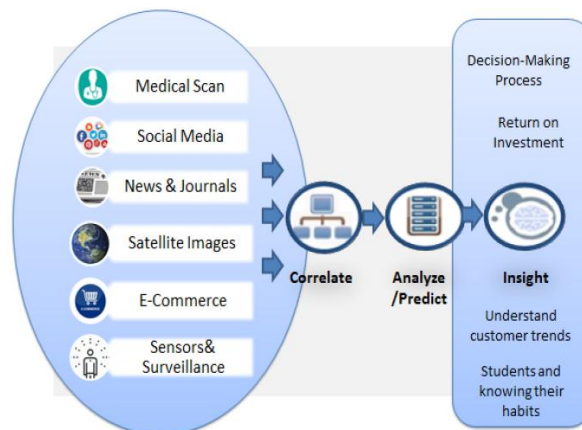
Medical Scan

Social Media

News & Journals

Satellite Images

E-Commerce

Sensors& Surveillance

Correlate

Analyze /Predict

Insight

Decision-Making Process

Return on Investment

Understand customer trends

Students and knowing their habits